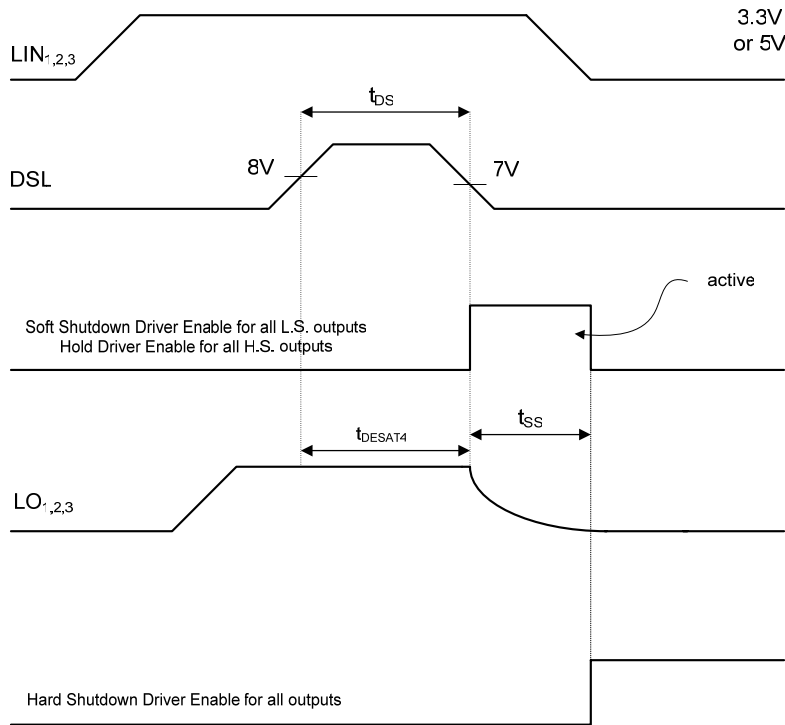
$LIN_{1,2,3}$

3.3V or 5V

$t_{DS}$

DSL

8V

7V

active

Soft Shutdown Driver Enable for all L.S. outputs
Hold Driver Enable for all H.S. outputs

$t_{DESAT4}$

$t_{SS}$

$LO_{1,2,3}$

Hard Shutdown Driver Enable for all outputs